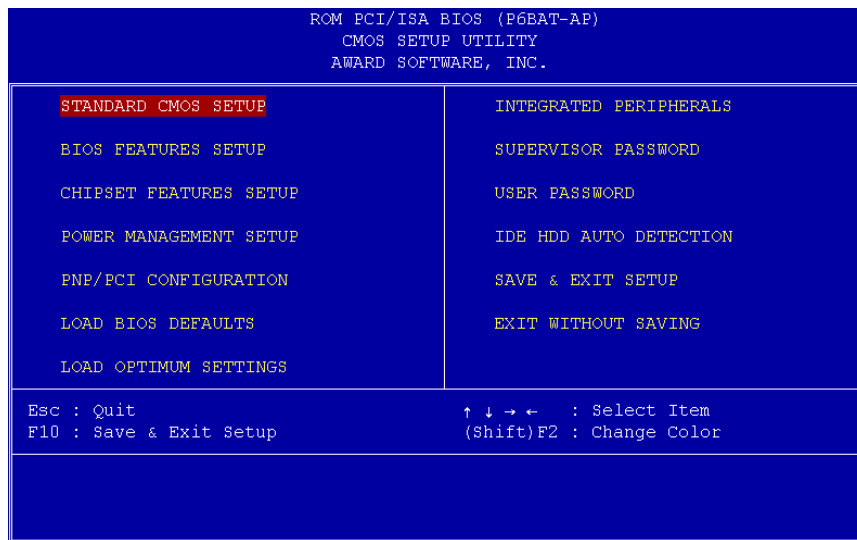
ROM PCI/ISA BIOS (P6BAT-AP)
CMOS SETUP UTILITY
AWARD SOFTWARE, INC.

STANDARD CMOS SETUP

BIOS FEATURES SETUP

CHIPSET FEATURES SETUP

POWER MANAGEMENT SETUP

PNP/PCI CONFIGURATION

LOAD BIOS DEFAULTS

LOAD OPTIMUM SETTINGS

INTEGRATED PERIPHERALS

SUPERVISOR PASSWORD

USER PASSWORD

IDE HDD AUTO DETECTION

SAVE & EXIT SETUP

EXIT WITHOUT SAVING

Esc : Quit
F10 : Save & Exit Setup

↑ ↓ → ← : Select Item
(Shift)F2 : Change Color